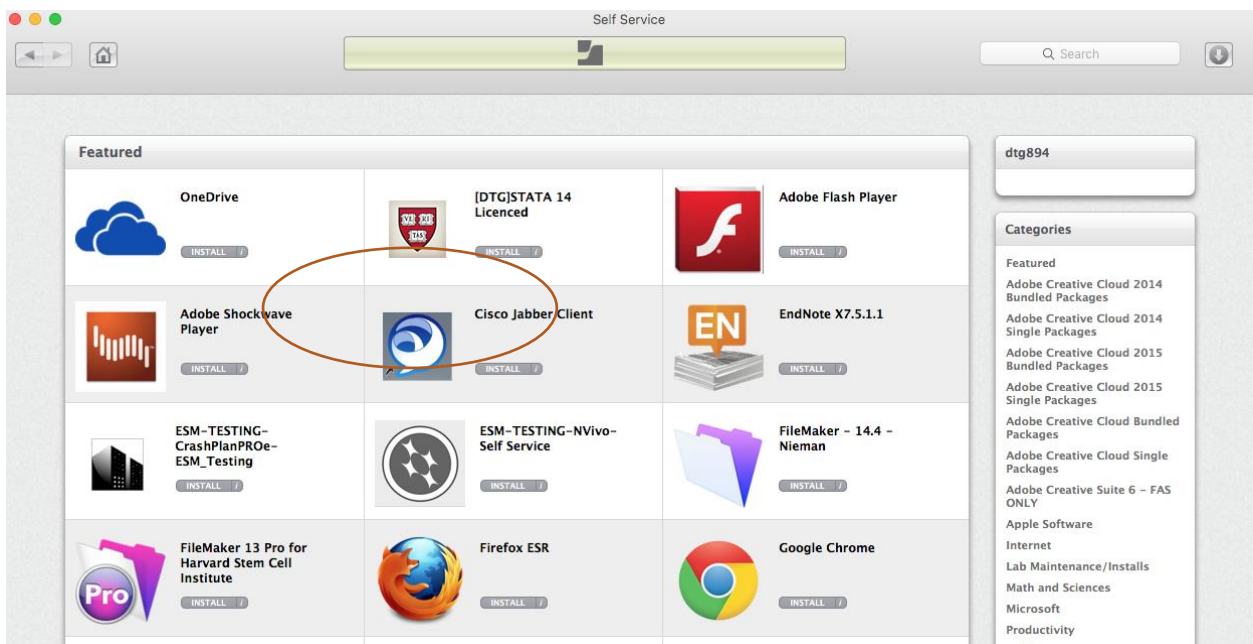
Self Service

Search

Featured

OneDrive
INSTALL

[DTG]STATA 14 Licenced
INSTALL

Adobe Flash Player
INSTALL

Adobe Shockwave Player
INSTALL

Cisco Jabber Client
INSTALL

EndNote X7.5.1.1
INSTALL

ESM-TESTING-CrashPlanPROe-ESM_Testing
INSTALL

ESM-TESTING-NVivo-Self Service
INSTALL

FileMaker - 14.4 - Nieman
INSTALL

FileMaker 13 Pro for Harvard Stem Cell Institute
INSTALL

Firefox ESR
INSTALL

Google Chrome
INSTALL

dtg894

Categories

Featured
Adobe Creative Cloud 2014 Bundled Packages
Adobe Creative Cloud 2014 Single Packages
Adobe Creative Cloud 2015 Bundled Packages
Adobe Creative Cloud 2015 Single Packages
Adobe Creative Cloud Bundled Packages
Adobe Creative Cloud Single Packages
Adobe Creative Suite 6 - FAS ONLY
Apple Software
Internet
Lab Maintenance/Installs
Math and Sciences
Microsoft
Productivity